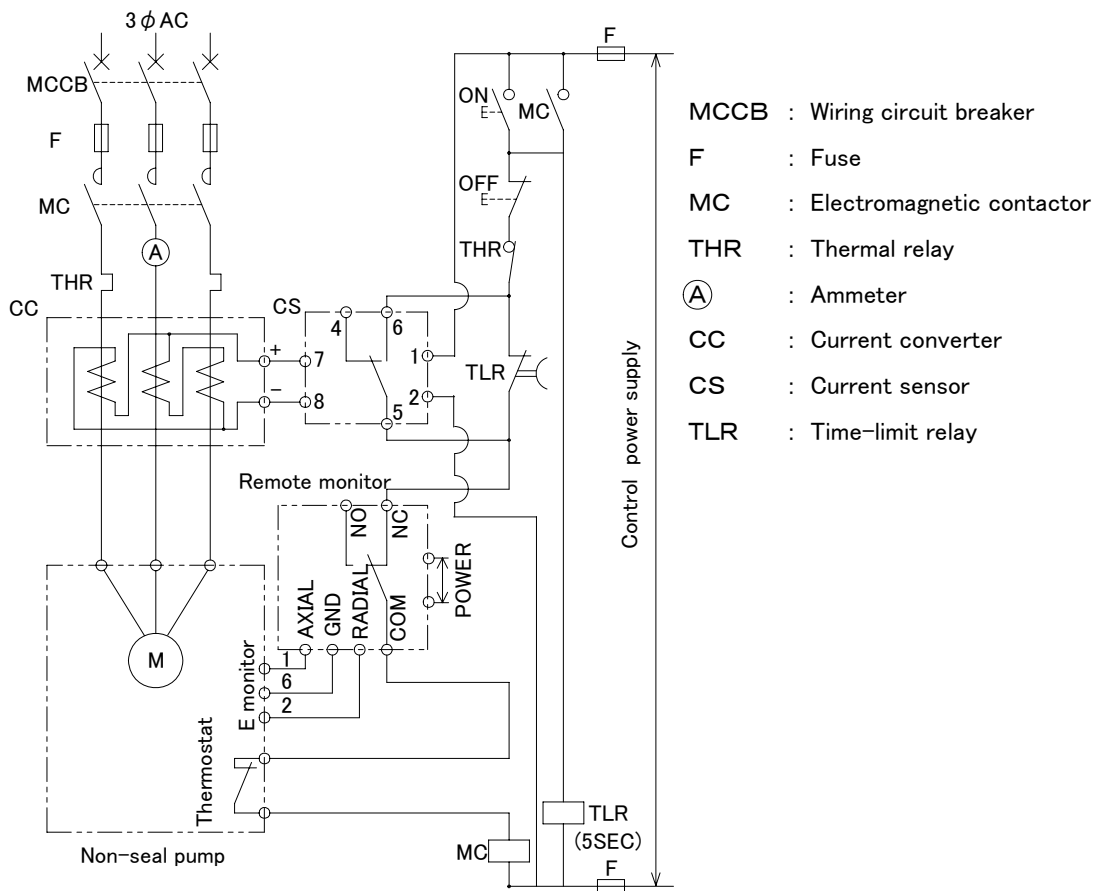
3$\phi$AC

MCCB

F

MC

Ⓐ

THR

CC

CS

4

6

+

7

−

8

1

2

5

ON

MC

OFF

THR

TLR

F

Remote monitor

NO

NC

POWER

AXIAL

GND

RADIAL

COM

M

E monitor

1

6

2

Thermostat

Non-seal pump

MC

TLR
(5SEC)

F

Control power supply

MCCB : Wiring circuit breaker

F : Fuse

MC : Electromagnetic contactor

THR : Thermal relay

Ⓐ : Ammeter

CC : Current converter

CS : Current sensor

TLR : Time-limit relay